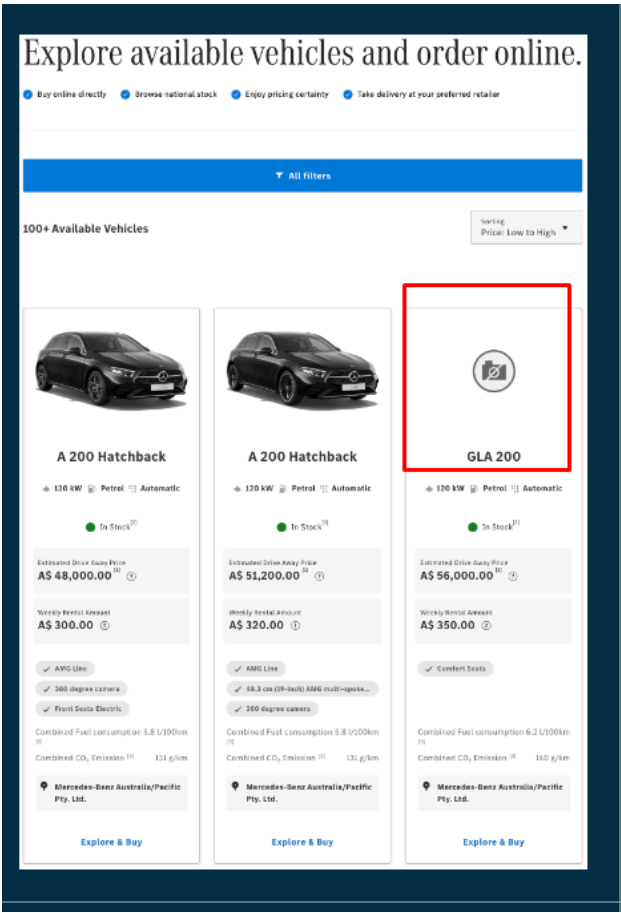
Explore available vehicles and order online.

Buy online directly  Browse national stock  Enjoy pricing certainty  Take delivery at your preferred retailer

All filters

100+ Available Vehicles

Sorting
Price: Low to High

A 200 Hatchback

120 kW  Petrol  Automatic

In Stock[2]

Estimated Drive Away Price
A$ 48,000.00 [3]

Weekly Rental Amount
A$ 300.00

AMG Line
360 degree camera
Front Seats Electric

Combined Fuel consumption 5.8 l/100km [1]
Combined $CO_2$ Emission [1] 131 g/km

Mercedes-Benz Australia/Pacific Pty. Ltd.

Explore & Buy

A 200 Hatchback

120 kW  Petrol  Automatic

In Stock[2]

Estimated Drive Away Price
A$ 51,200.00 [3]

Weekly Rental Amount
A$ 320.00

AMG Line
48.3 cm (19-inch) AMG multi-spoke...
360 degree camera

Combined Fuel consumption 5.8 l/100km [1]
Combined $CO_2$ Emission [1] 131 g/km

Mercedes-Benz Australia/Pacific Pty. Ltd.

Explore & Buy

GLA 200

120 kW  Petrol  Automatic

In Stock[2]

Estimated Drive Away Price
A$ 56,000.00 [3]

Weekly Rental Amount
A$ 350.00

Comfort Seats

Combined Fuel consumption 6.2 l/100km [1]
Combined $CO_2$ Emission [1] 140 g/km

Mercedes-Benz Australia/Pacific Pty. Ltd.

Explore & Buy